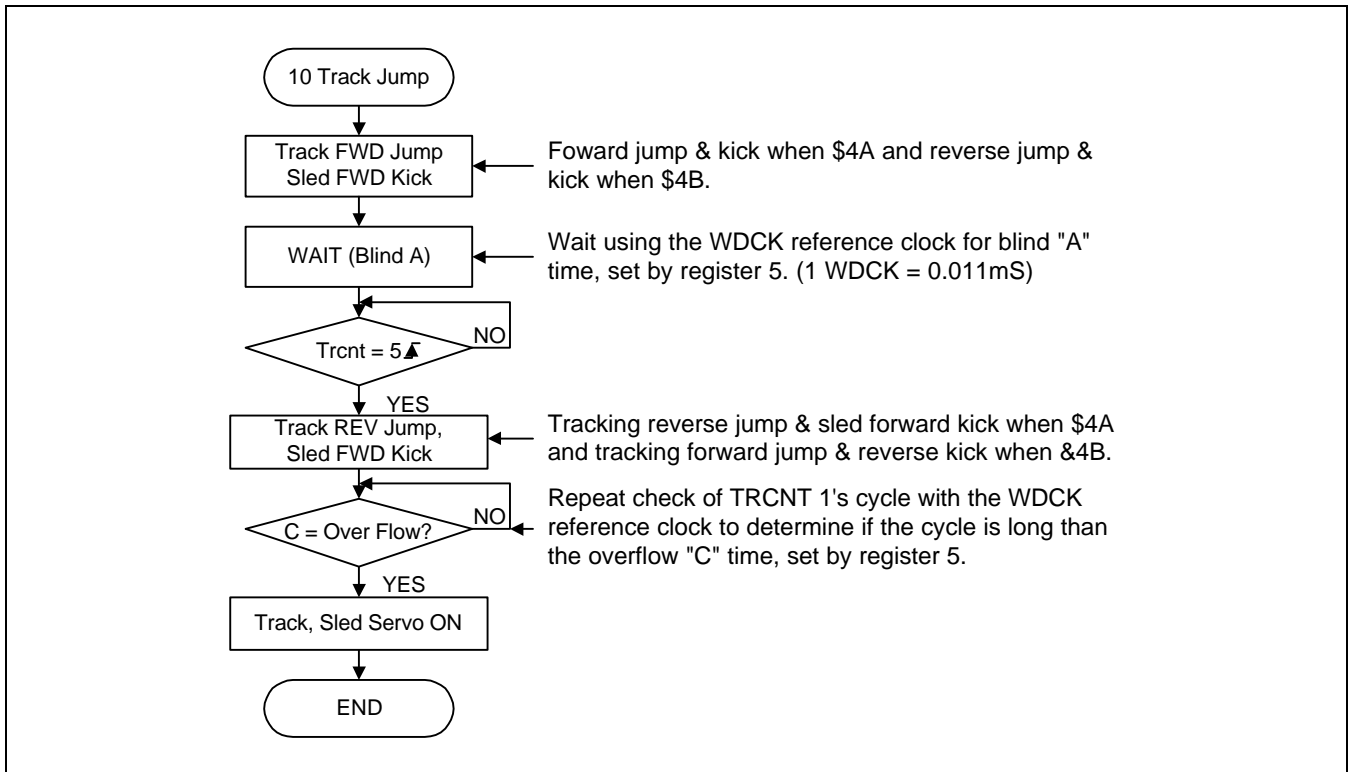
10 Track Jump

Track FWD Jump
Sled FWD Kick

Foward jump & kick when \$4A and reverse jump & kick when \$4B.

WAIT (Blind A)

Wait using the WDCK reference clock for blind "A" time, set by register 5. (1 WDCK = 0.011mS)

Trcnt = 5

NO

YES

Track REV Jump,
Sled FWD Kick

Tracking reverse jump & sled forward kick when \$4A and tracking forward jump & reverse kick when &4B.

C = Over Flow?

NO

Repeat check of TRCNT 1's cycle with the WDCK reference clock to determine if the cycle is long than the overflow "C" time, set by register 5.

YES

Track, Sled Servo ON

END